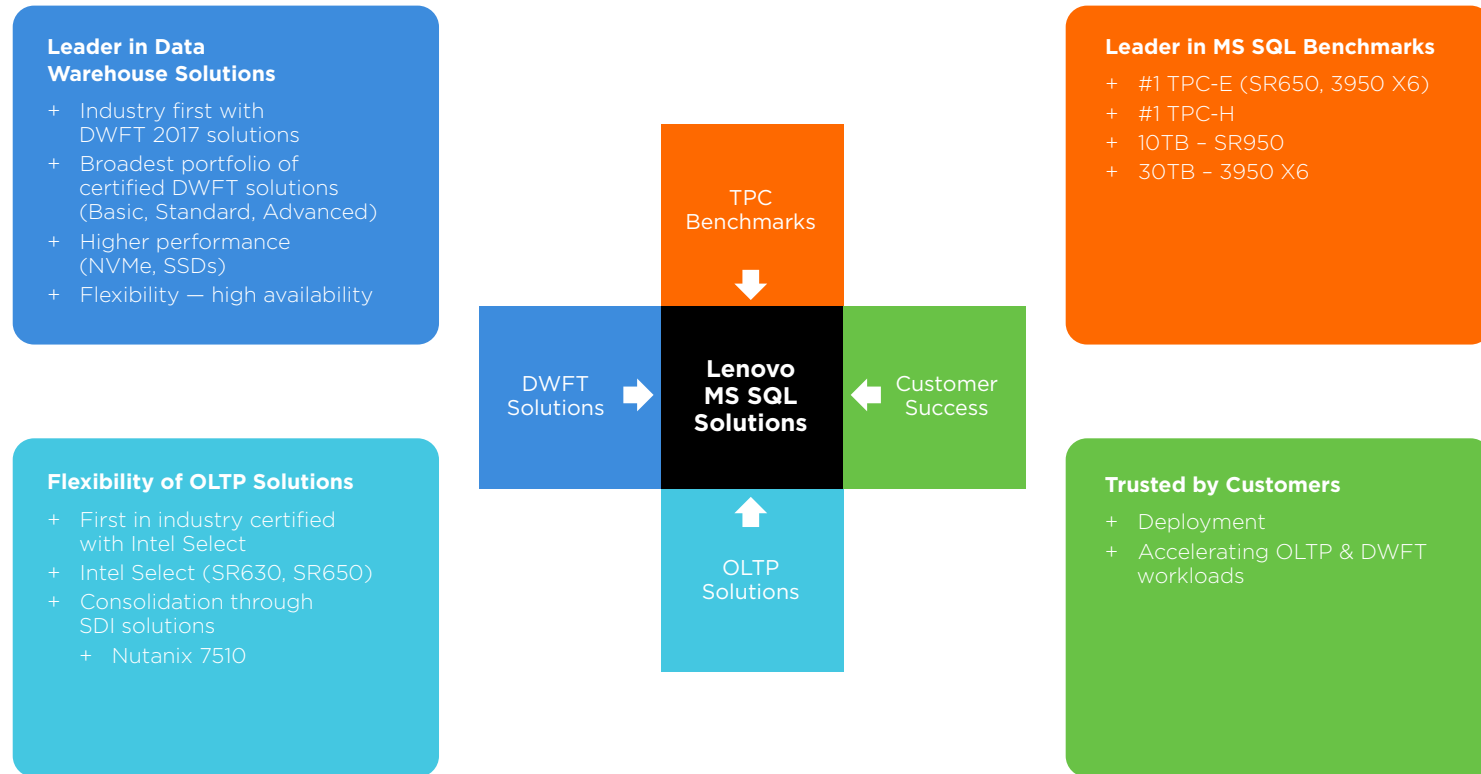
Leader in Data Warehouse Solutions

+ Industry first with DWFT 2017 solutions
+ Broadest portfolio of certified DWFT solutions (Basic, Standard, Advanced)
+ Higher performance (NVMe, SSDs)
+ Flexibility — high availability

TPC Benchmarks

Leader in MS SQL Benchmarks

+ #1 TPC-E (SR650, 3950 X6)
+ #1 TPC-H
+ 10TB – SR950
+ 30TB – 3950 X6

DWFT Solutions

Lenovo MS SQL Solutions

Customer Success

Flexibility of OLTP Solutions

+ First in industry certified with Intel Select
+ Intel Select (SR630, SR650)
+ Consolidation through SDI solutions
+ Nutanix 7510

OLTP Solutions

Trusted by Customers

+ Deployment
+ Accelerating OLTP & DWFT workloads